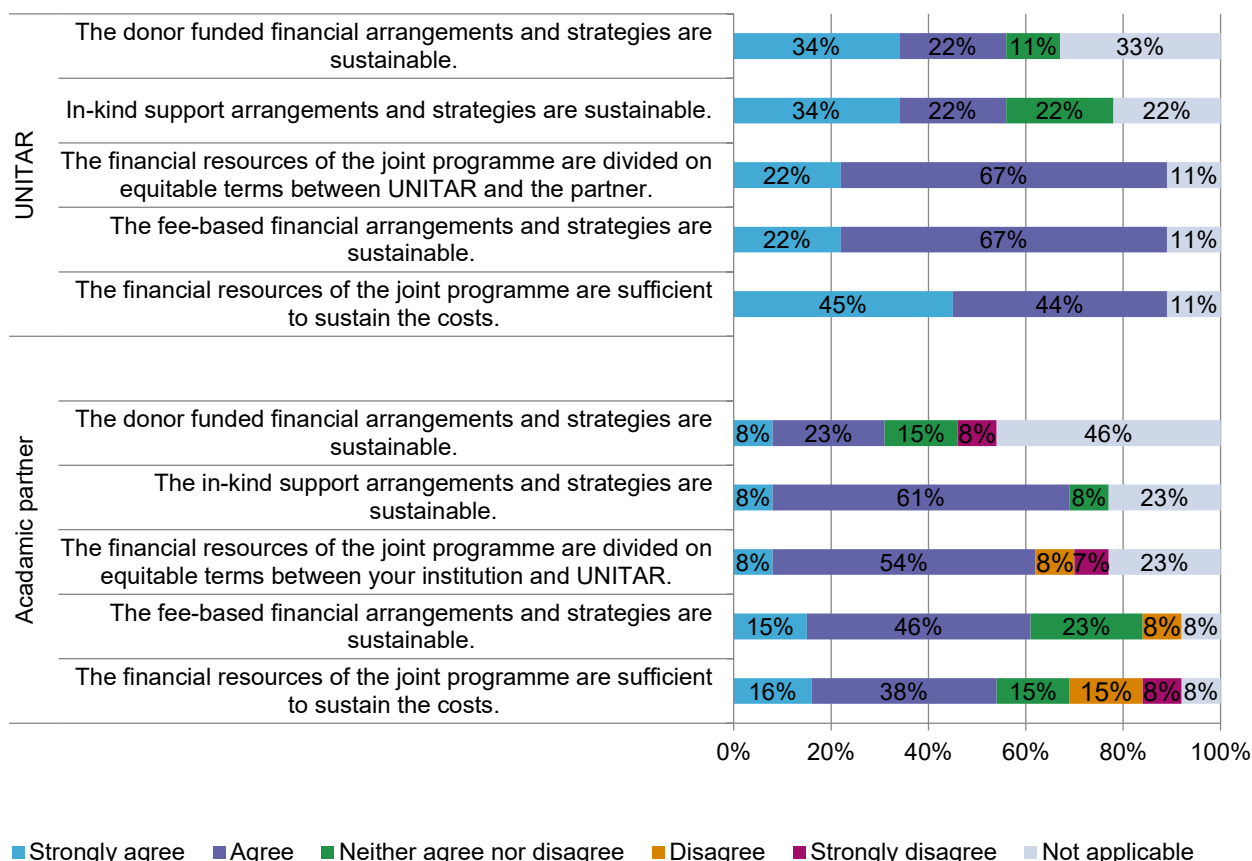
UNITAR

The donor funded financial arrangements and strategies are sustainable.
34% 22% 11% 33%

In-kind support arrangements and strategies are sustainable.
34% 22% 22% 22%

The financial resources of the joint programme are divided on equitable terms between UNITAR and the partner.
22% 67% 11%

The fee-based financial arrangements and strategies are sustainable.
22% 67% 11%

The financial resources of the joint programme are sufficient to sustain the costs.
45% 44% 11%

Acadamic partner

The donor funded financial arrangements and strategies are sustainable.
8% 23% 15% 8% 46%

The in-kind support arrangements and strategies are sustainable.
8% 61% 8% 23%

The financial resources of the joint programme are divided on equitable terms between your institution and UNITAR.
8% 54% 8% 7% 23%

The fee-based financial arrangements and strategies are sustainable.
15% 46% 23% 8% 8%

The financial resources of the joint programme are sufficient to sustain the costs.
16% 38% 15% 15% 8% 8%

0% 20% 40% 60% 80% 100%

Strongly agree Agree Neither agree nor disagree Disagree Strongly disagree Not applicable